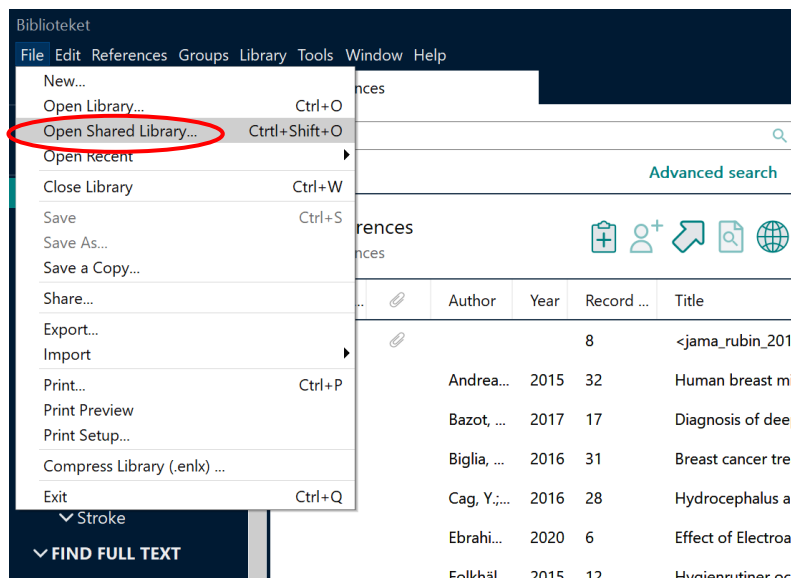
Biblioteket

File Edit References Groups Library Tools Window Help

New...
Open Library... Ctrl+O
Open Shared Library... Ctrtl+Shift+O
Open Recent
Close Library Ctrl+W
Save Ctrl+S
Save As...
Save a Copy...
Share...
Export...
Import
Print... Ctrl+P
Print Preview
Print Setup...
Compress Library (.enlx) ...
Exit Ctrl+Q

Stroke
FIND FULL TEXT

nces

Advanced search

rences
nces

| | Author | Year | Record ... | Title |
|---|---|---|---|---|
| | | | 8 | <jama_rubin_201 |
| | Andrea... | 2015 | 32 | Human breast m |
| | Bazot, ... | 2017 | 17 | Diagnosis of dee |
| | Biglia, ... | 2016 | 31 | Breast cancer tre |
| | Cag, Y.;... | 2016 | 28 | Hydrocephalus a |
| | Ebrahi... | 2020 | 6 | Effect of Electroa |
| | Folkhäl... | 2015 | 12 | Hygienrutiner oc |